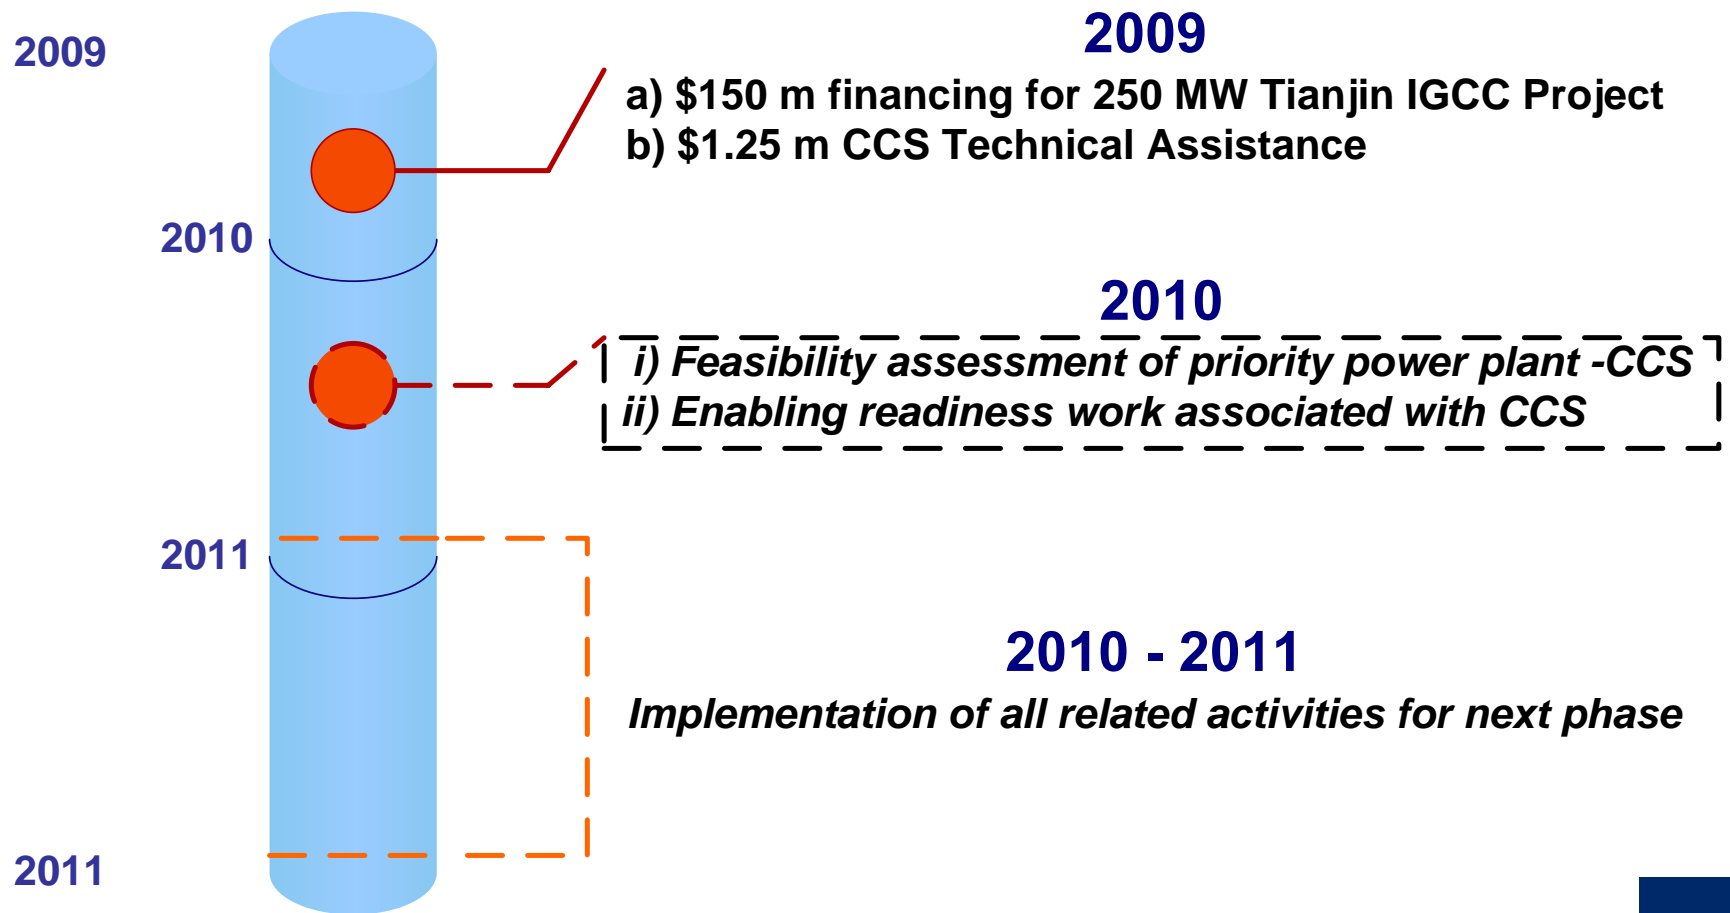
2009

2009

a) $150 m financing for 250 MW Tianjin IGCC Project
b) $1.25 m CCS Technical Assistance

2010

2010

i) Feasibility assessment of priority power plant -CCS
ii) Enabling readiness work associated with CCS

2011

2010 - 2011

Implementation of all related activities for next phase

2011